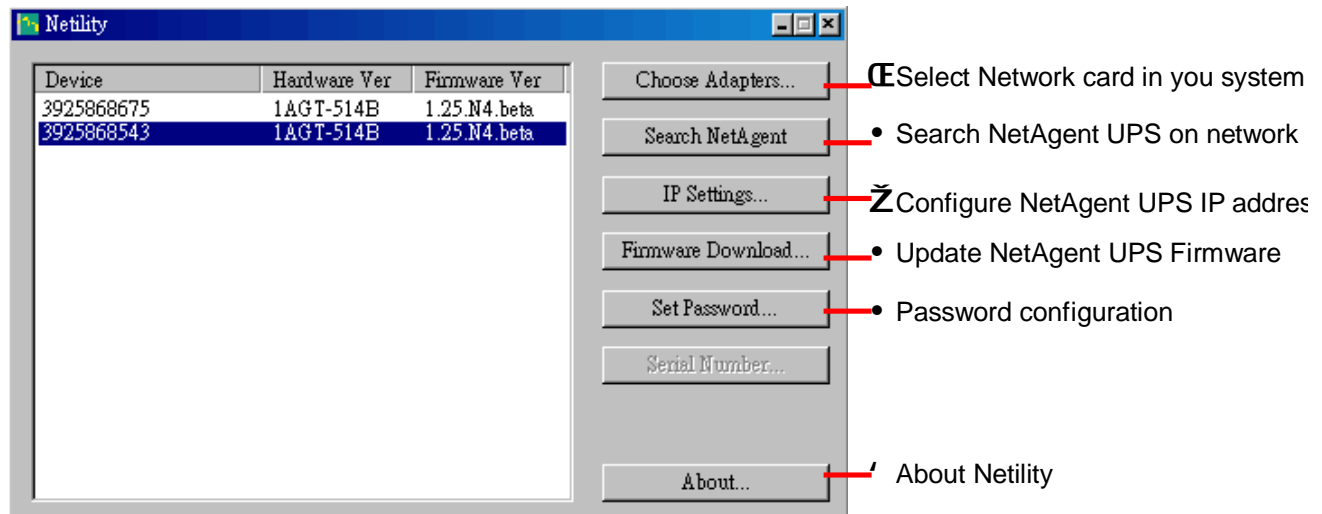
Netility

| Device | Hardware Ver | Firmware Ver |
|---|---|---|
| 3925868675 | 1AGT-514B | 1.25.N4.beta |
| 3925868543 | 1AGT-514B | 1.25.N4.beta |

Choose Adapters...
Search NetAgent
IP Settings...
Firmware Download...
Set Password...
Serial Number...
About...

Œ Select Network card in you system
• Search NetAgent UPS on network
Ž Configure NetAgent UPS IP addres
• Update NetAgent UPS Firmware
• Password configuration
' About Netility